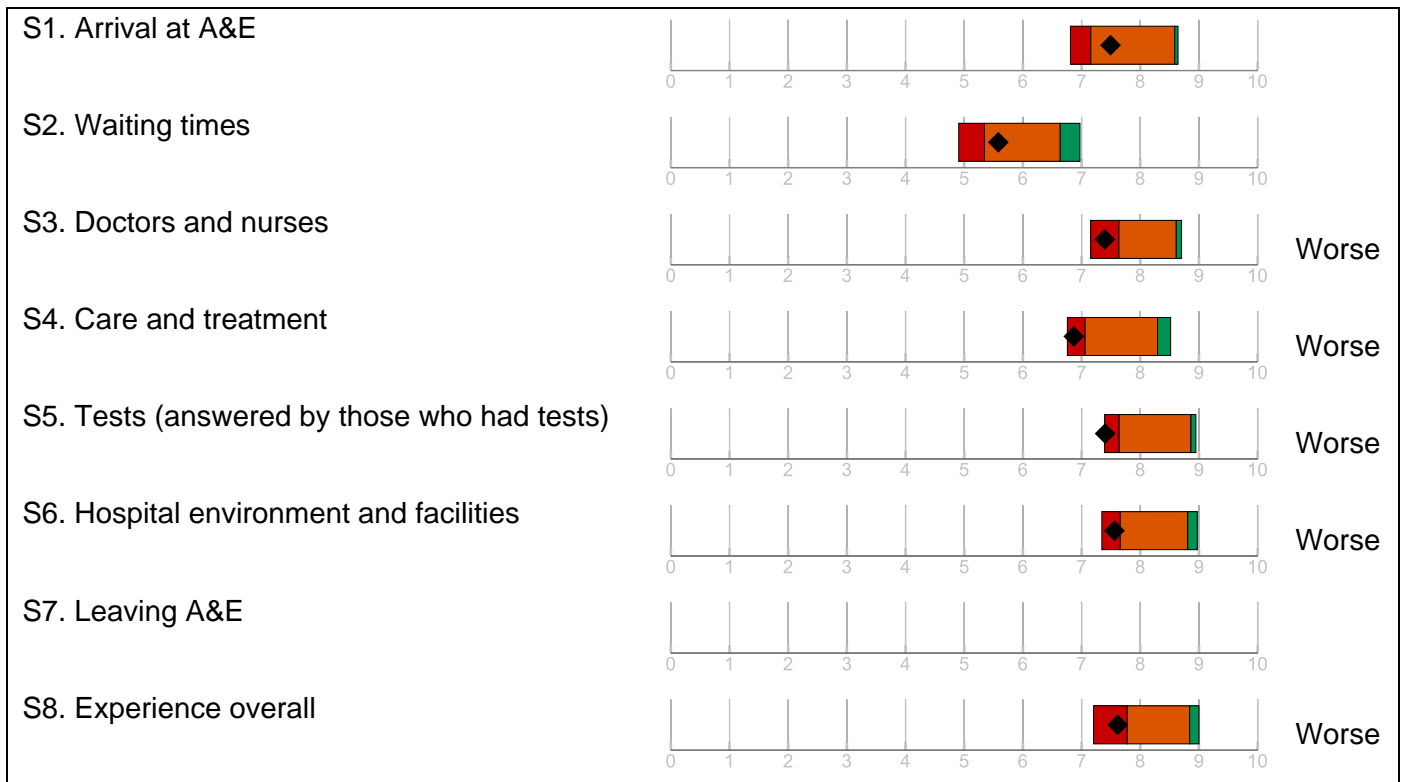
S1. Arrival at A&E
0 1 2 3 4 5 6 7 8 9 10

S2. Waiting times
0 1 2 3 4 5 6 7 8 9 10

S3. Doctors and nurses
0 1 2 3 4 5 6 7 8 9 10
Worse

S4. Care and treatment
0 1 2 3 4 5 6 7 8 9 10
Worse

S5. Tests (answered by those who had tests)
0 1 2 3 4 5 6 7 8 9 10
Worse

S6. Hospital environment and facilities
0 1 2 3 4 5 6 7 8 9 10
Worse

S7. Leaving A&E
0 1 2 3 4 5 6 7 8 9 10

S8. Experience overall
0 1 2 3 4 5 6 7 8 9 10
Worse